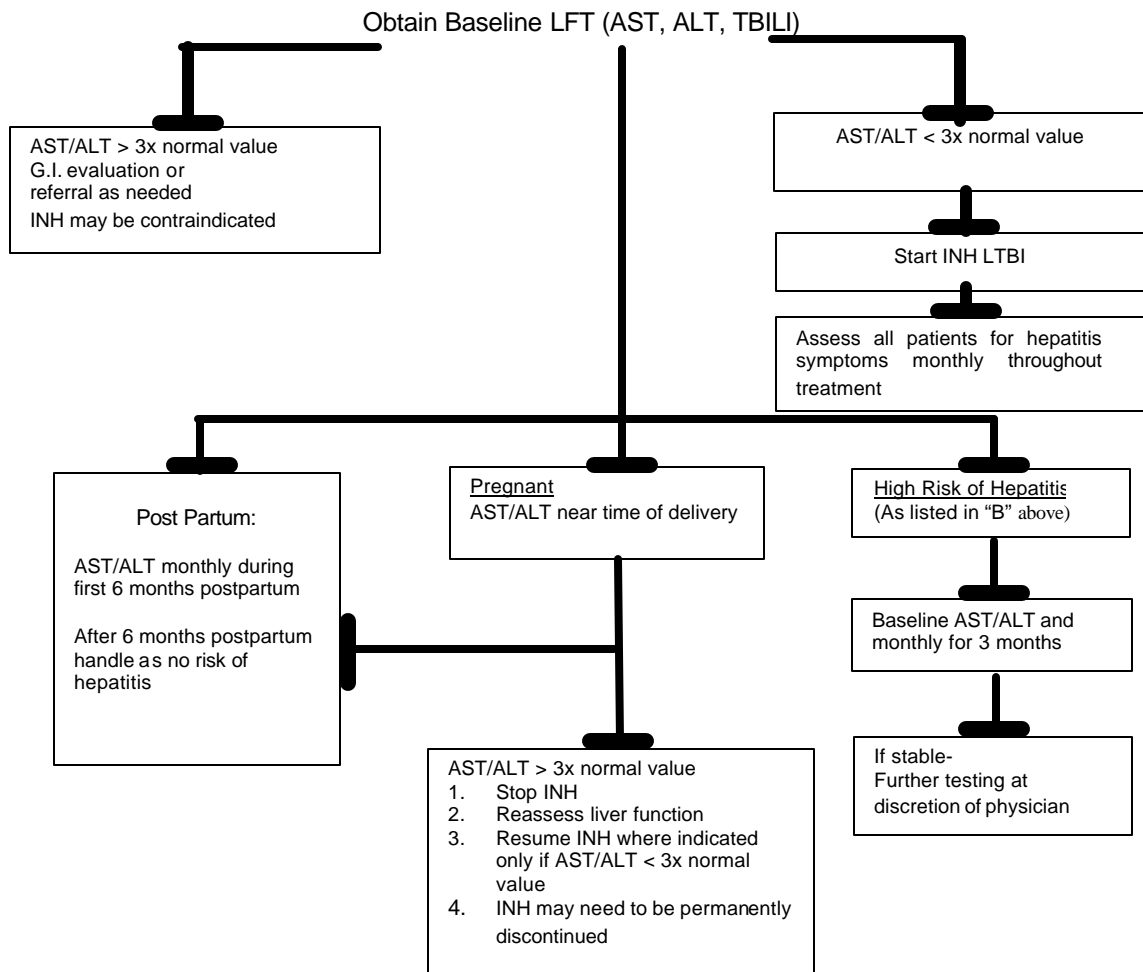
Obtain Baseline LFT (AST, ALT, TBILI)

AST/ALT > 3x normal value
G.I. evaluation or referral as needed
INH may be contraindicated

AST/ALT < 3x normal value

Start INH LTBI

Assess all patients for hepatitis symptoms monthly throughout treatment

Post Partum:

AST/ALT monthly during first 6 months postpartum

After 6 months postpartum handle as no risk of hepatitis

Pregnant
AST/ALT near time of delivery

High Risk of Hepatitis
(As listed in "B" above)

Baseline AST/ALT and monthly for 3 months

If stable-
Further testing at discretion of physician

AST/ALT > 3x normal value
1. Stop INH
2. Reassess liver function
3. Resume INH where indicated only if AST/ALT < 3x normal value
4. INH may need to be permanently discontinued